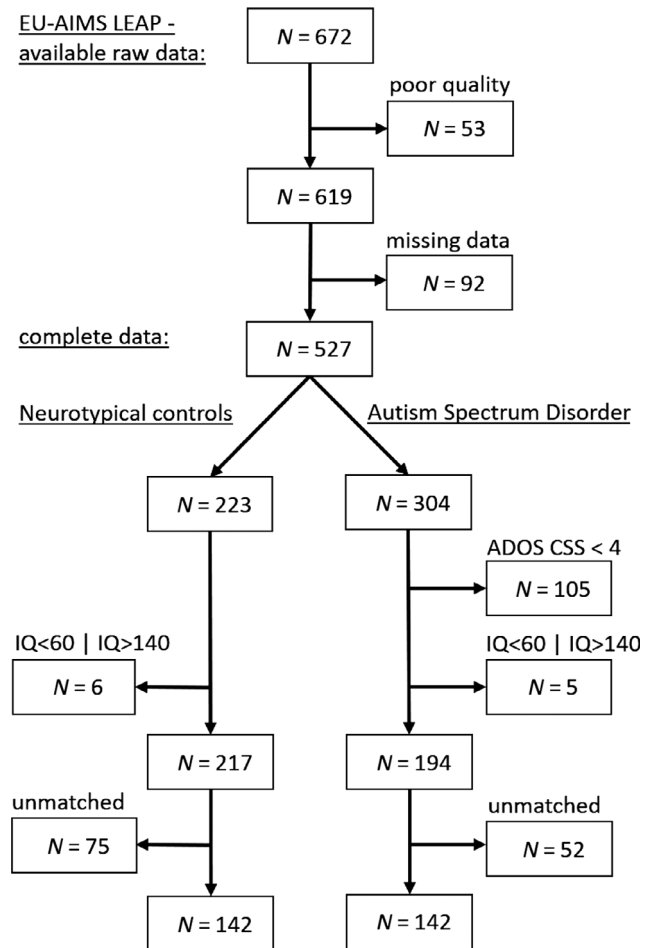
EU-AIMS LEAP - available raw data:

$N = 672$

poor quality

$N = 53$

$N = 619$

missing data

$N = 92$

complete data:

$N = 527$

Neurotypical controls

Autism Spectrum Disorder

$N = 223$

$N = 304$

ADOS CSS < 4

$N = 105$

IQ<60 | IQ>140

$N = 6$

IQ<60 | IQ>140

$N = 5$

$N = 217$

$N = 194$

unmatched

$N = 75$

unmatched

$N = 52$

$N = 142$

$N = 142$